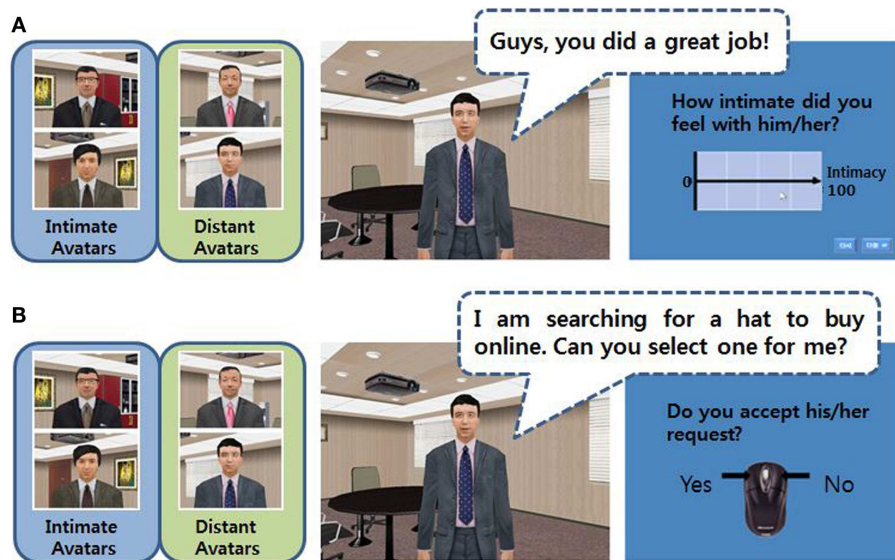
A

Intimate Avatars

Distant Avatars

Guys, you did a great job!

How intimate did you feel with him/her?

0

Intimacy 100

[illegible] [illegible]

B

Intimate Avatars

Distant Avatars

I am searching for a hat to buy online. Can you select one for me?

Do you accept his/her request?

Yes

No